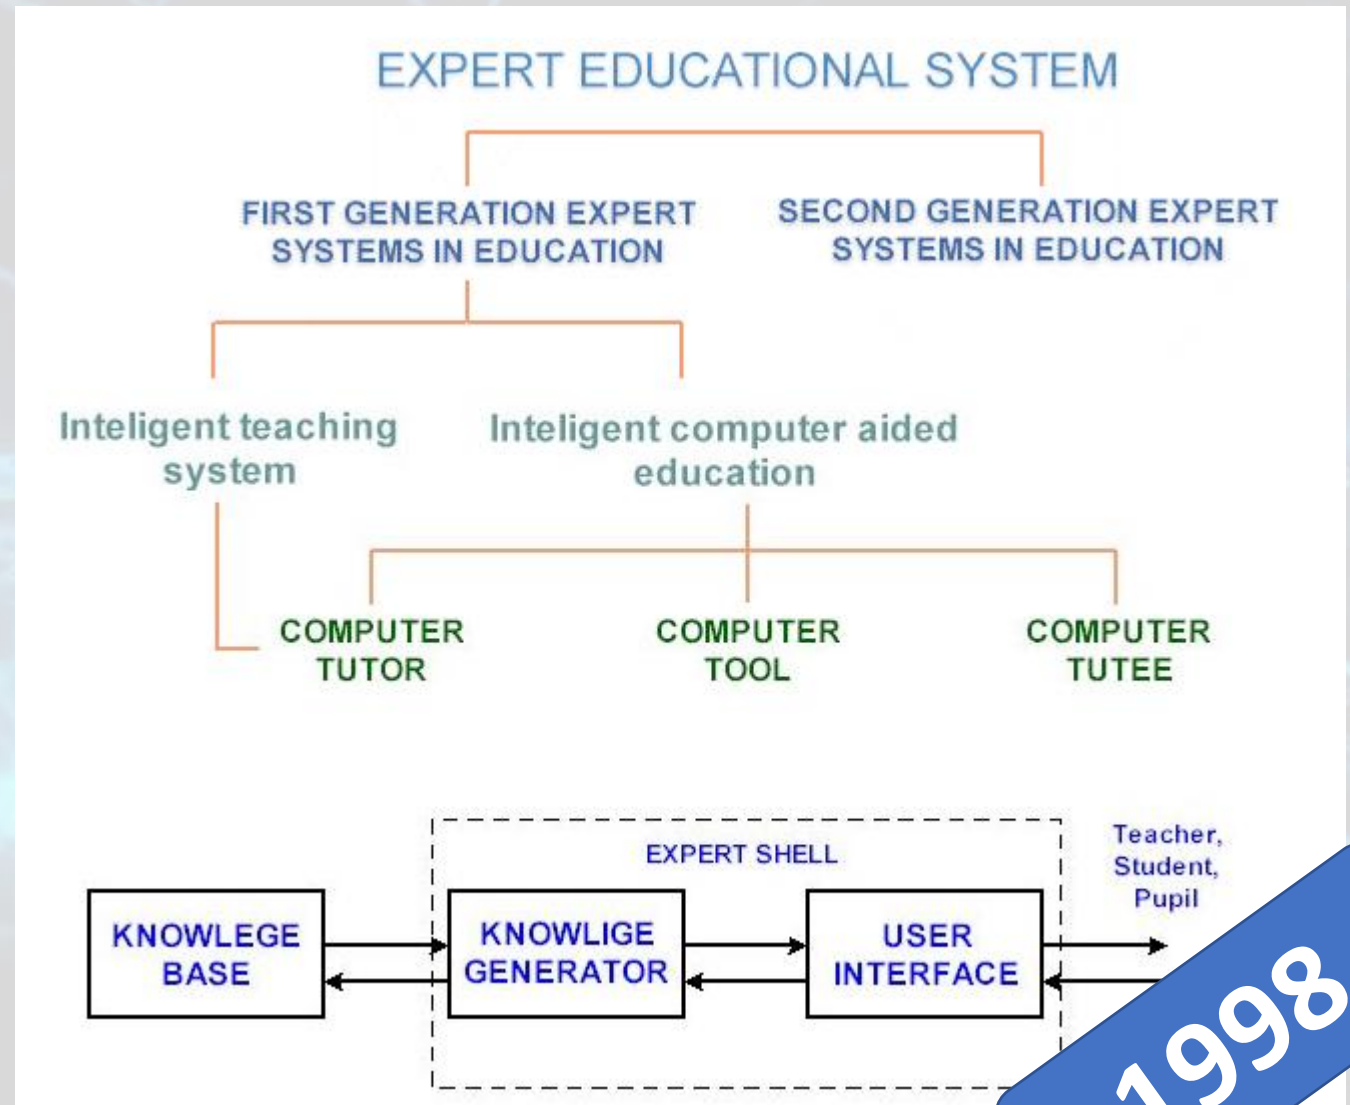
EXPERT EDUCATIONAL SYSTEM

FIRST GENERATION EXPERT SYSTEMS IN EDUCATION

SECOND GENERATION EXPERT SYSTEMS IN EDUCATION

Inteligent teaching system

Inteligent computer aided education

COMPUTER TUTOR

COMPUTER TOOL

COMPUTER TUTEE

EXPERT SHELL

KNOWLEGE BASE

KNOWLIGE GENERATOR

USER INTERFACE

Teacher, Student, Pupil

1998